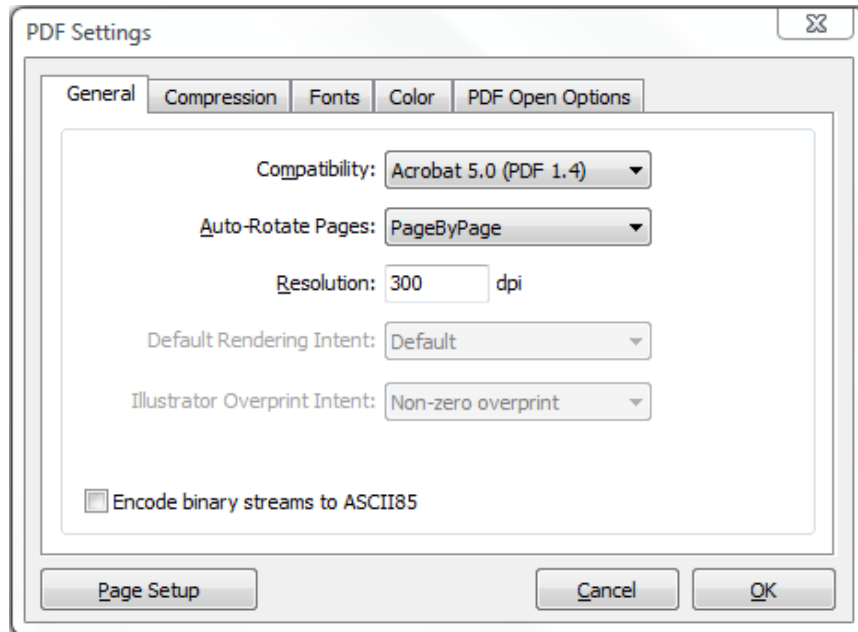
PDF Settings

General | Compression | Fonts | Color | PDF Open Options

Compatibility: Acrobat 5.0 (PDF 1.4)

Auto-Rotate Pages: PageByPage

Resolution: 300 dpi

Default Rendering Intent: Default

Illustrator Overprint Intent: Non-zero overprint

Encode binary streams to ASCII85

Page Setup

Cancel

OK